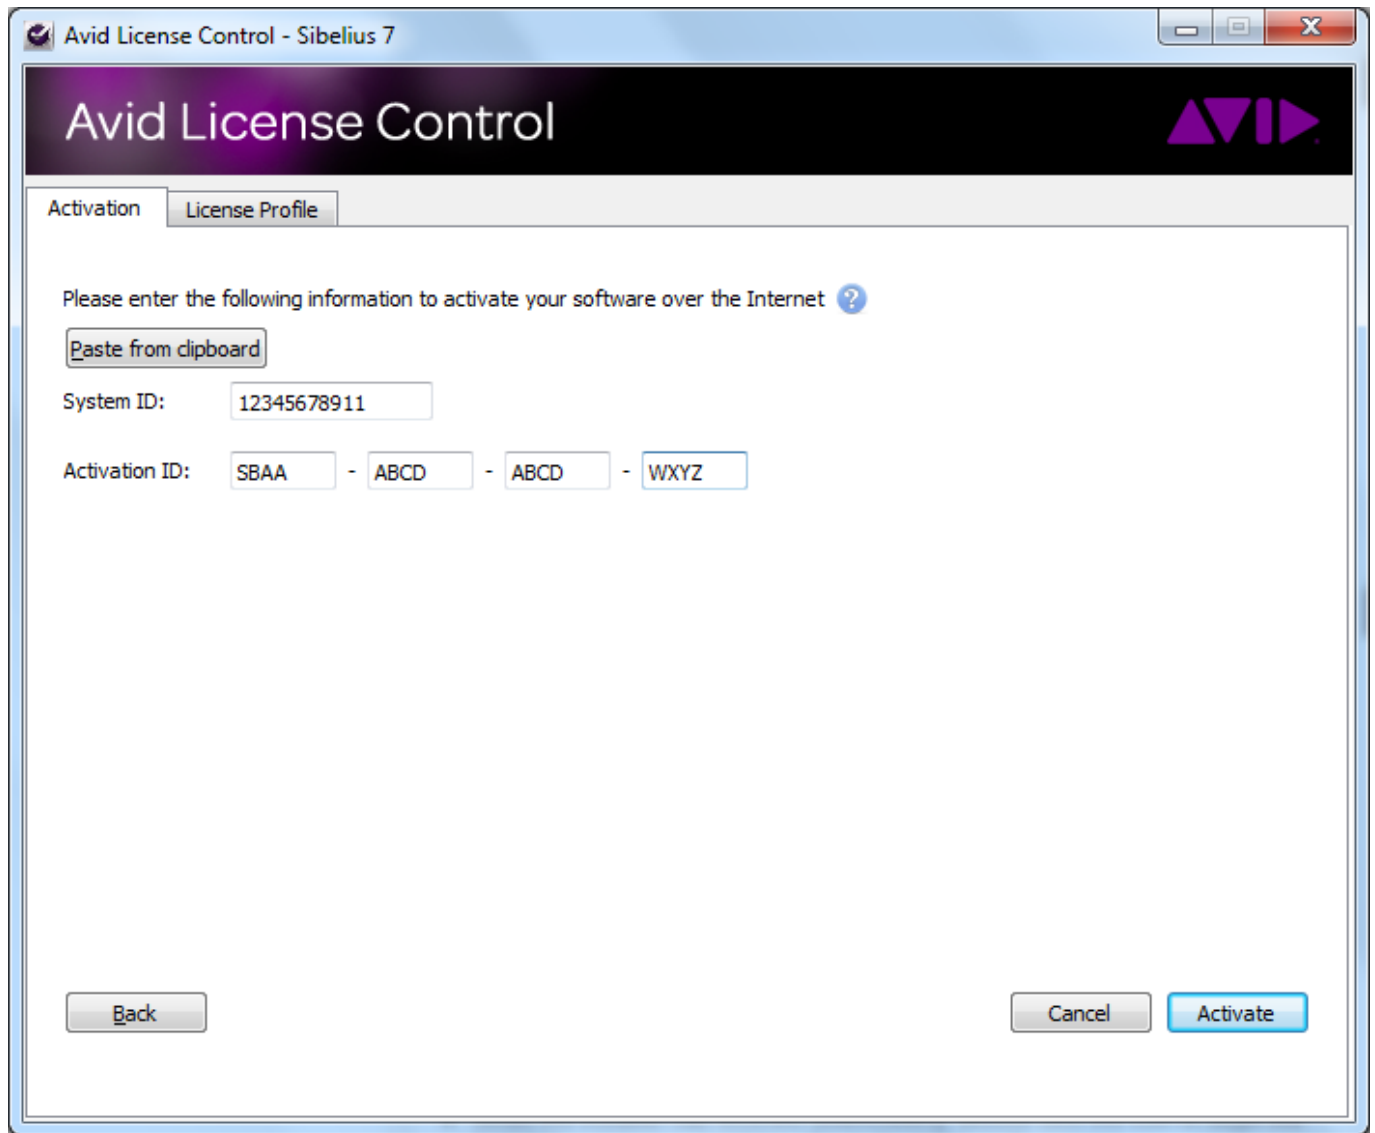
Avid License Control - Sibelius 7

Avid License Control

AVID

Activation

License Profile

Please enter the following information to activate your software over the Internet

Paste from clipboard

System ID: 12345678911

Activation ID: SBAA - ABCD - ABCD - WXYZ

Back

Cancel

Activate